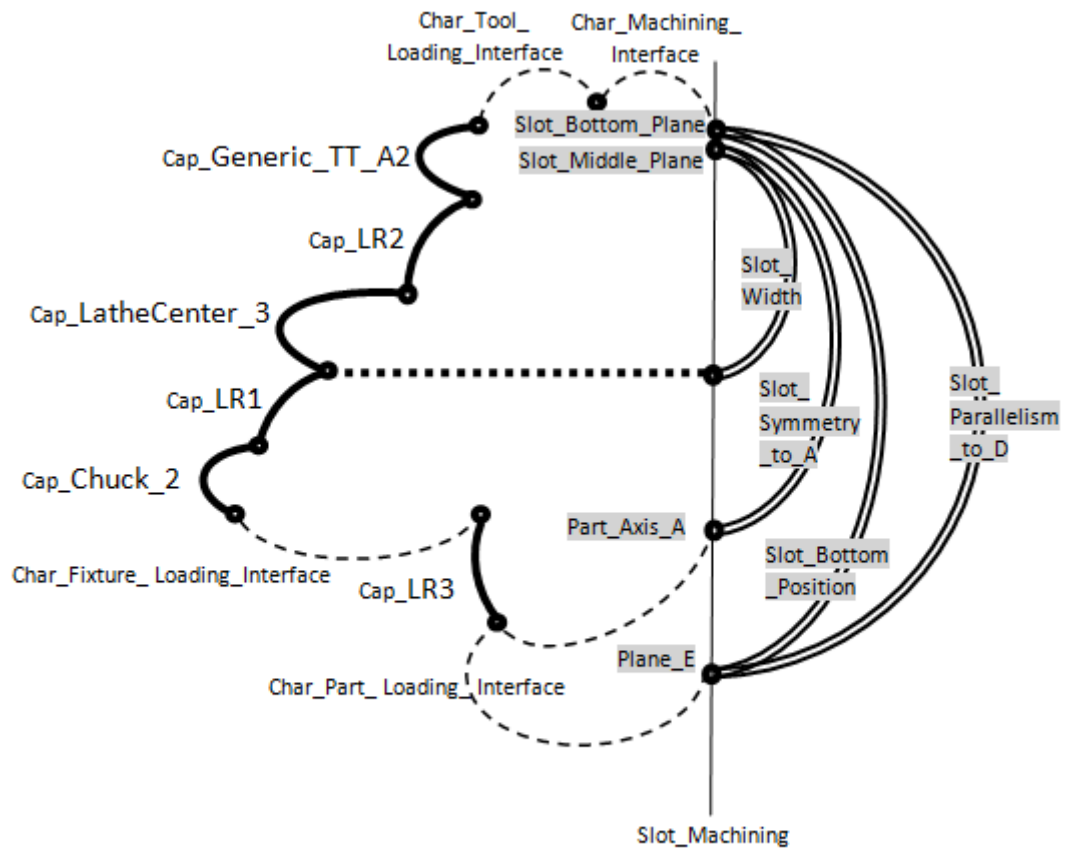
Char_Tool_ Loading_Interface

Char_Machining_ Interface

Slot_Bottom_Plane

Slot_Middle_Plane

Cap_Generic_TT_A2

Cap_LR2

Cap_LatheCenter_3

Cap_LR1

Cap_Chuck_2

Slot_ Width

Slot_ Symmetry _to_A

Slot_ Parallelism _to_D

Part_Axis_A

Char_Fixture_ Loading_Interface

Cap_LR3

Slot_Bottom _Position

Plane_E

Char_Part_ Loading_ Interface

Slot_Machining